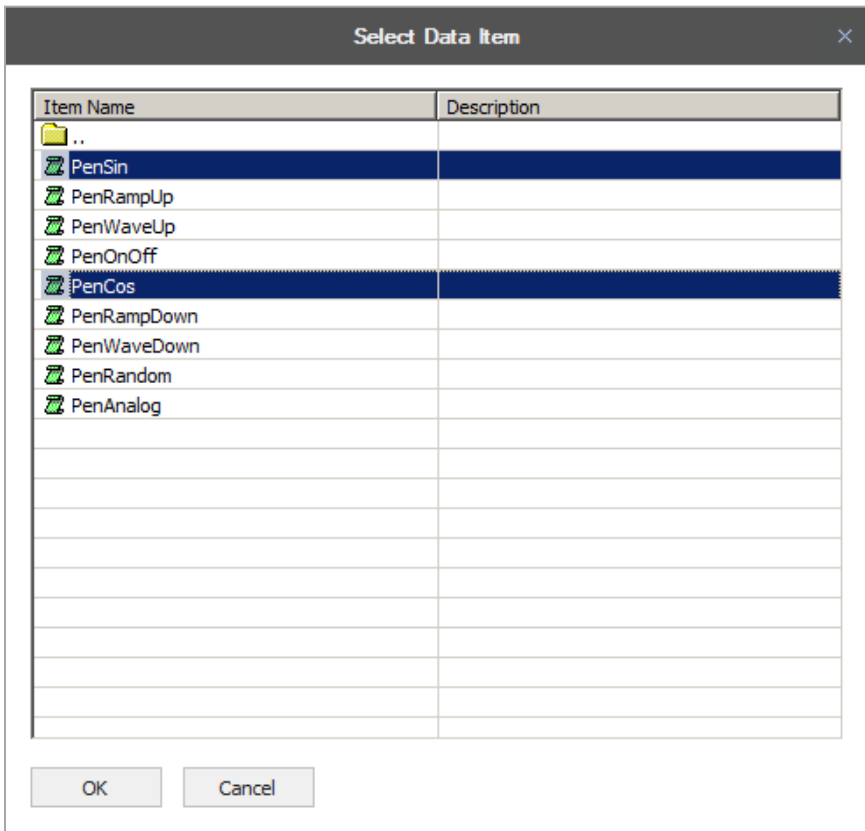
Select Data Item ×

| Item Name | Description |
|---|---|
| .. | |
| PenSin | |
| PenRampUp | |
| PenWaveUp | |
| PenOnOff | |
| PenCos | |
| PenRampDown | |
| PenWaveDown | |
| PenRandom | |
| PenAnalog | |

OK Cancel